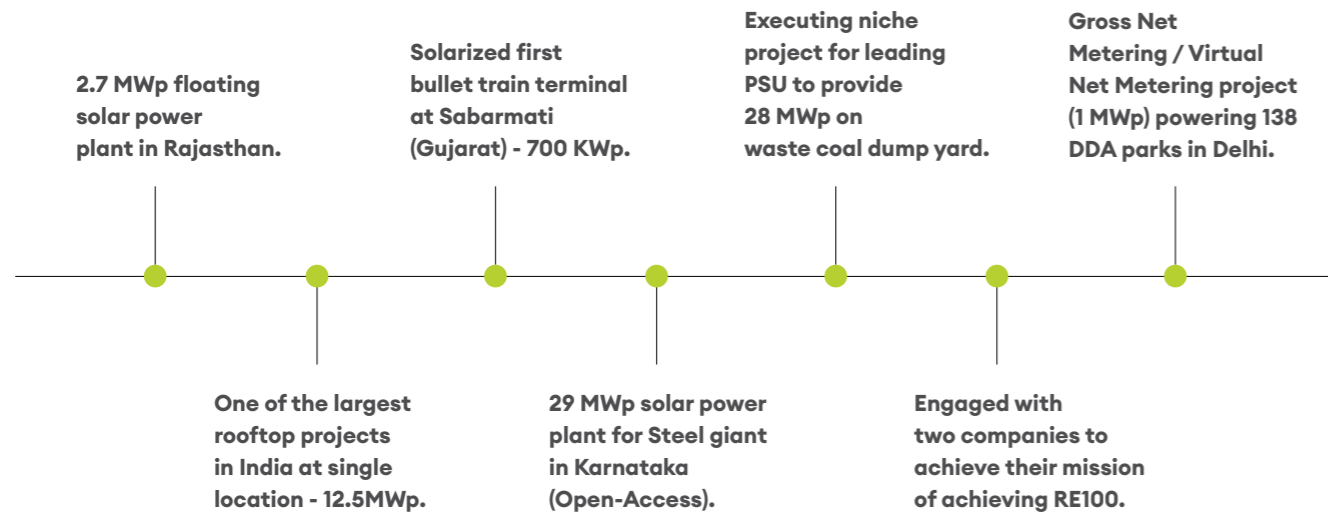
2.7 MWp floating solar power plant in Rajasthan.

One of the largest rooftop projects in India at single location - 12.5MWp.

Solarized first bullet train terminal at Sabarmati (Gujarat) - 700 KWp.

29 MWp solar power plant for Steel giant in Karnataka (Open-Access).

Executing niche project for leading PSU to provide 28 MWp on waste coal dump yard.

Engaged with two companies to achieve their mission of achieving RE100.

Gross Net Metering / Virtual Net Metering project (1 MWp) powering 138 DDA parks in Delhi.